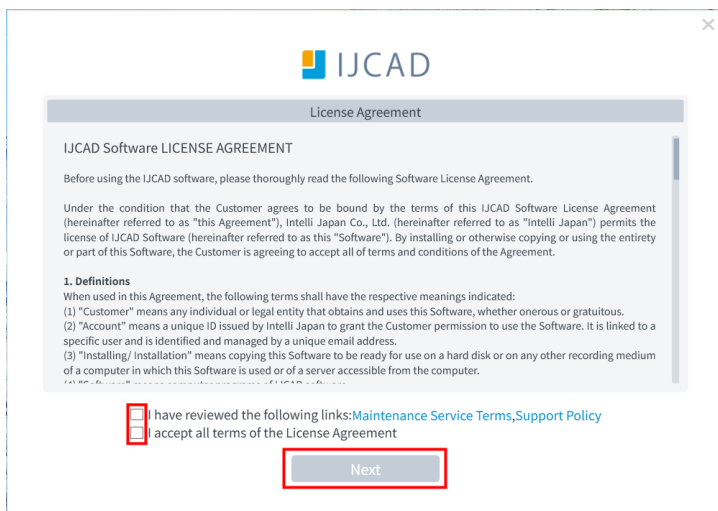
×

IJCAD

License Agreement

IJCAD Software LICENSE AGREEMENT

Before using the IJCAD software, please thoroughly read the following Software License Agreement.

Under the condition that the Customer agrees to be bound by the terms of this IJCAD Software License Agreement (hereinafter referred to as "this Agreement"), Intelli Japan Co., Ltd. (hereinafter referred to as "Intelli Japan") permits the license of IJCAD Software (hereinafter referred to as this "Software"). By installing or otherwise copying or using the entirety or part of this Software, the Customer is agreeing to accept all of terms and conditions of the Agreement.

1. Definitions
When used in this Agreement, the following terms shall have the respective meanings indicated:
(1) "Customer" means any individual or legal entity that obtains and uses this Software, whether onerous or gratuitous.
(2) "Account" means a unique ID issued by Intelli Japan to grant the Customer permission to use the Software. It is linked to a specific user and is identified and managed by a unique email address.
(3) "Installing/ Installation" means copying this Software to be ready for use on a hard disk or on any other recording medium of a computer in which this Software is used or of a server accessible from the computer.
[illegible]

I have reviewed the following links:Maintenance Service Terms,Support Policy
I accept all terms of the License Agreement

Next